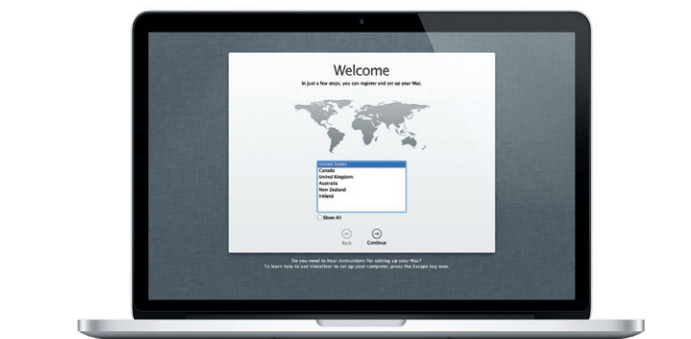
Welcome

In just a few steps, you can register and set up your Mac.

United States
Canada
United Kingdom
Australia
New Zealand
Ireland

Show All

Back
Continue

Do you need to hear instructions for setting up your Mac?
To learn how to use VoiceOver to set up your computer, press the Escape key now.